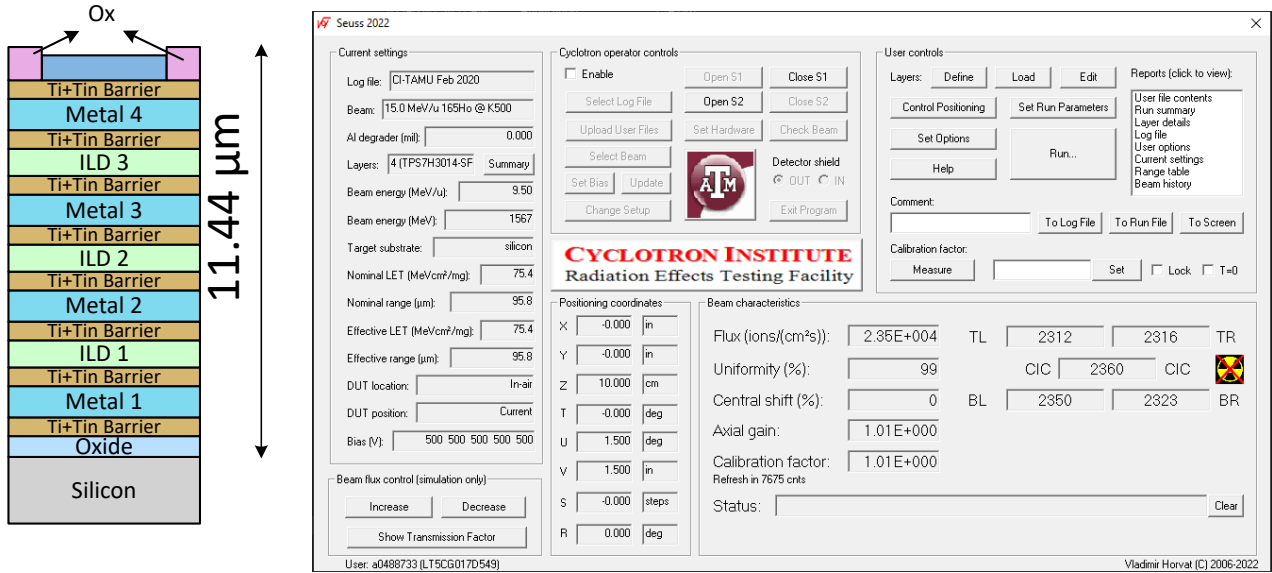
Ox

Ti+Tin Barrier
Metal 4
Ti+Tin Barrier
ILD 3
Ti+Tin Barrier
Metal 3
Ti+Tin Barrier
ILD 2
Ti+Tin Barrier
Metal 2
Ti+Tin Barrier
ILD 1
Ti+Tin Barrier
Metal 1
Ti+Tin Barrier
Oxide
Silicon

11.44 μm

Seuss 2022

Current settings
Log file: CI-TAMU Feb 2020
Beam: 15.0 MeV/u 165Ho @ K500
Al degrader (mil): 0.000
Layers: 4 (TPS7H3014-SF Summary
Beam energy (MeV/u): 9.50
Beam energy (MeV): 1567
Target substrate: silicon
Nominal LET (MeVcm²/mg): 75.4
Nominal range (μm): 95.8
Effective LET (MeVcm²/mg): 75.4
Effective range (μm): 95.8
DUT location: In-air
DUT position: Current
Bias (V): 500 500 500 500 500

Beam flux control (simulation only)
Increase Decrease
Show Transmission Factor

Cyclotron operator controls
Enable
Open S1 Close S1
Select Log File Open S2 Close S2
Upload User Files Set Hardware Check Beam
Select Beam
Set Bias Update
Change Setup
Detector shield
OUT IN
Exit Program

CYCLOTRON INSTITUTE
Radiation Effects Testing Facility

Positioning coordinates
X -0.000 in
Y -0.000 in
Z 10.000 cm
T -0.000 deg
U 1.500 deg
V 1.500 in
S -0.000 steps
R 0.000 deg

User controls
Layers: Define Load Edit
Control Positioning Set Run Parameters
Set Options
Help
Run...
Reports (click to view):
User file contents
Run summary
Layer details
Log file
User options
Current settings
Range table
Beam history
Comment:
To Log File To Run File To Screen
Calibration factor:
Measure Set Lock T=0

Beam characteristics
Flux (ions/(cm²s)): 2.35E+004 TL 2312 2316 TR
Uniformity (%): 99 CIC 2360 CIC
Central shift (%): 0 BL 2350 2323 BR
Axial gain: 1.01E+000
Calibration factor: 1.01E+000
Refresh in 7675 cnts
Status: Clear

User: a0488733 (LT5CG017D549)
Vladimir Horvat (C) 2006-2022